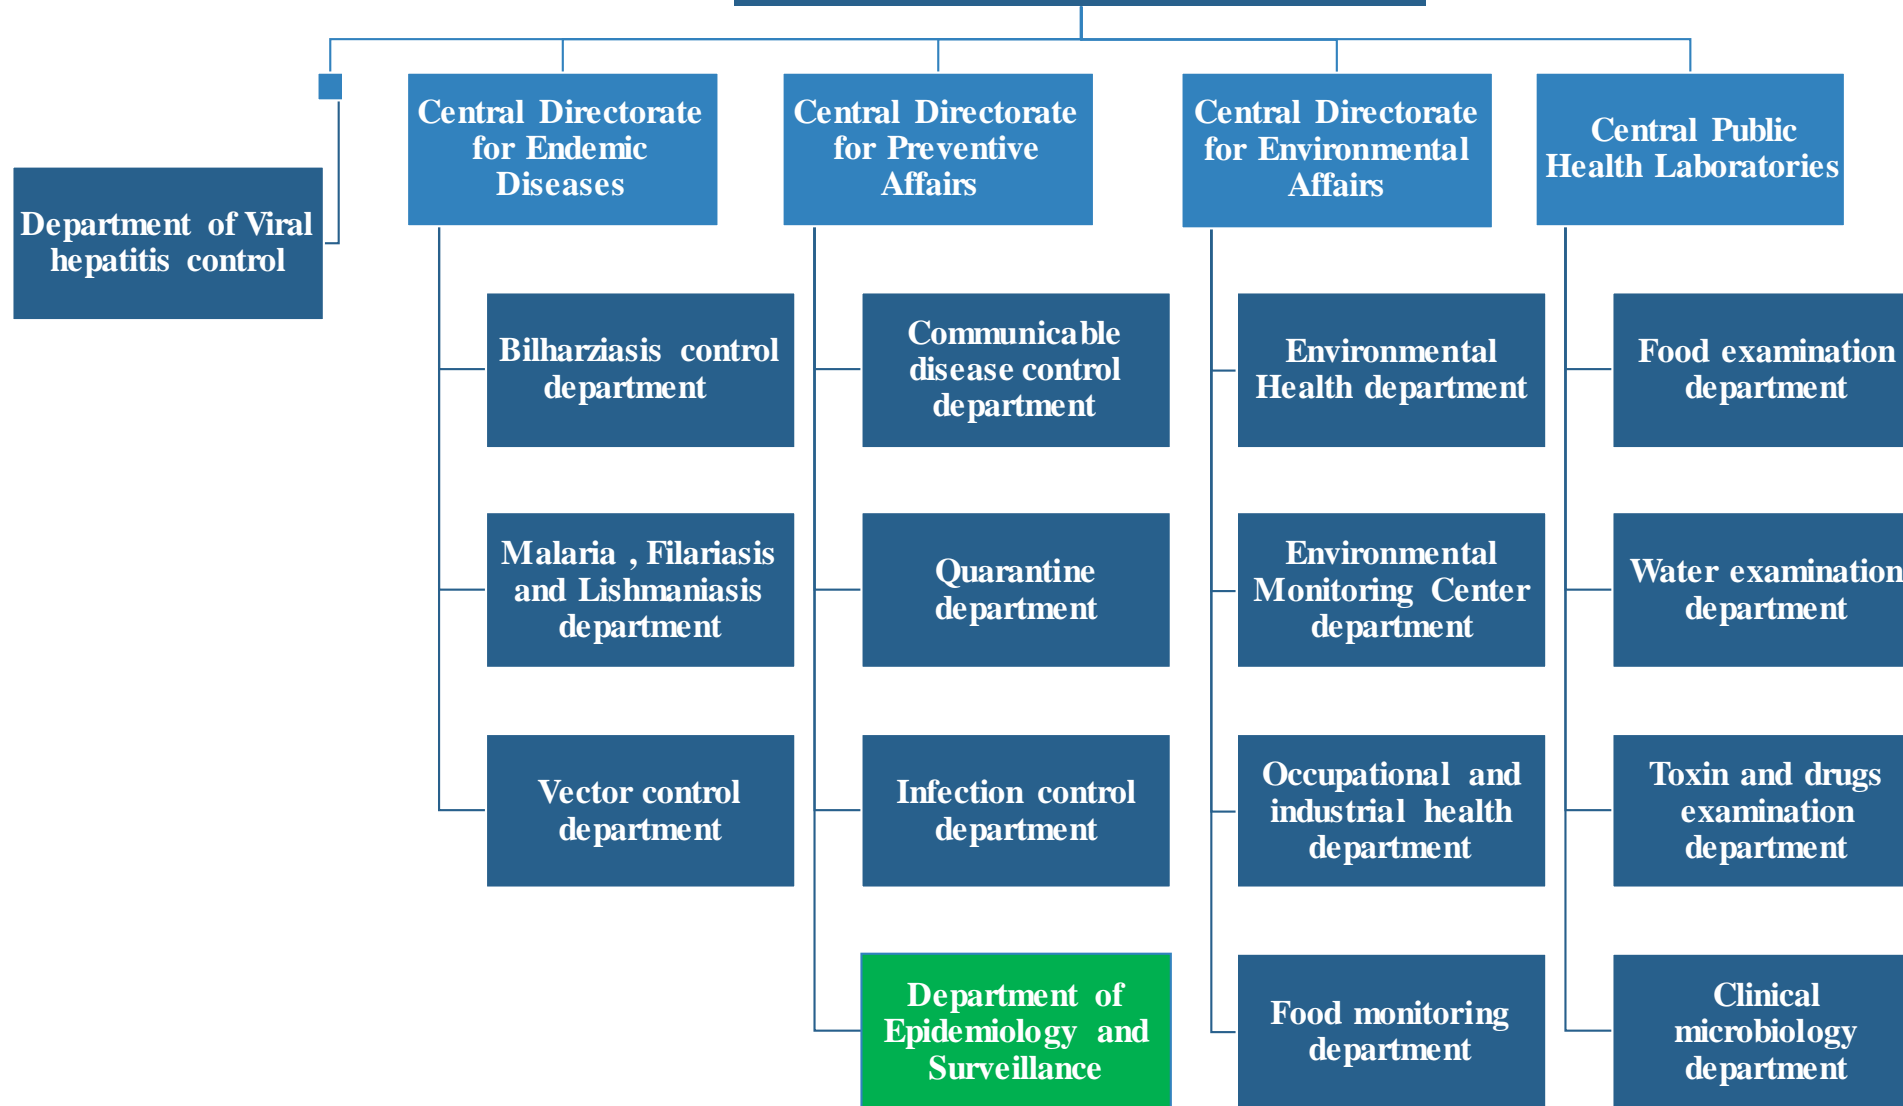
Department of Viral hepatitis control

Central Directorate for Endemic Diseases

Bilharziasis control department

Malaria , Filariasis and Lishmaniasis department

Vector control department

Central Directorate for Preventive Affairs

Communicable disease control department

Quarantine department

Infection control department

Department of Epidemiology and Surveillance

Central Directorate for Environmental Affairs

Environmental Health department

Environmental Monitoring Center department

Occupational and industrial health department

Food monitoring department

Central Public Health Laboratories

Food examination department

Water examination department

Toxin and drugs examination department

Clinical microbiology department